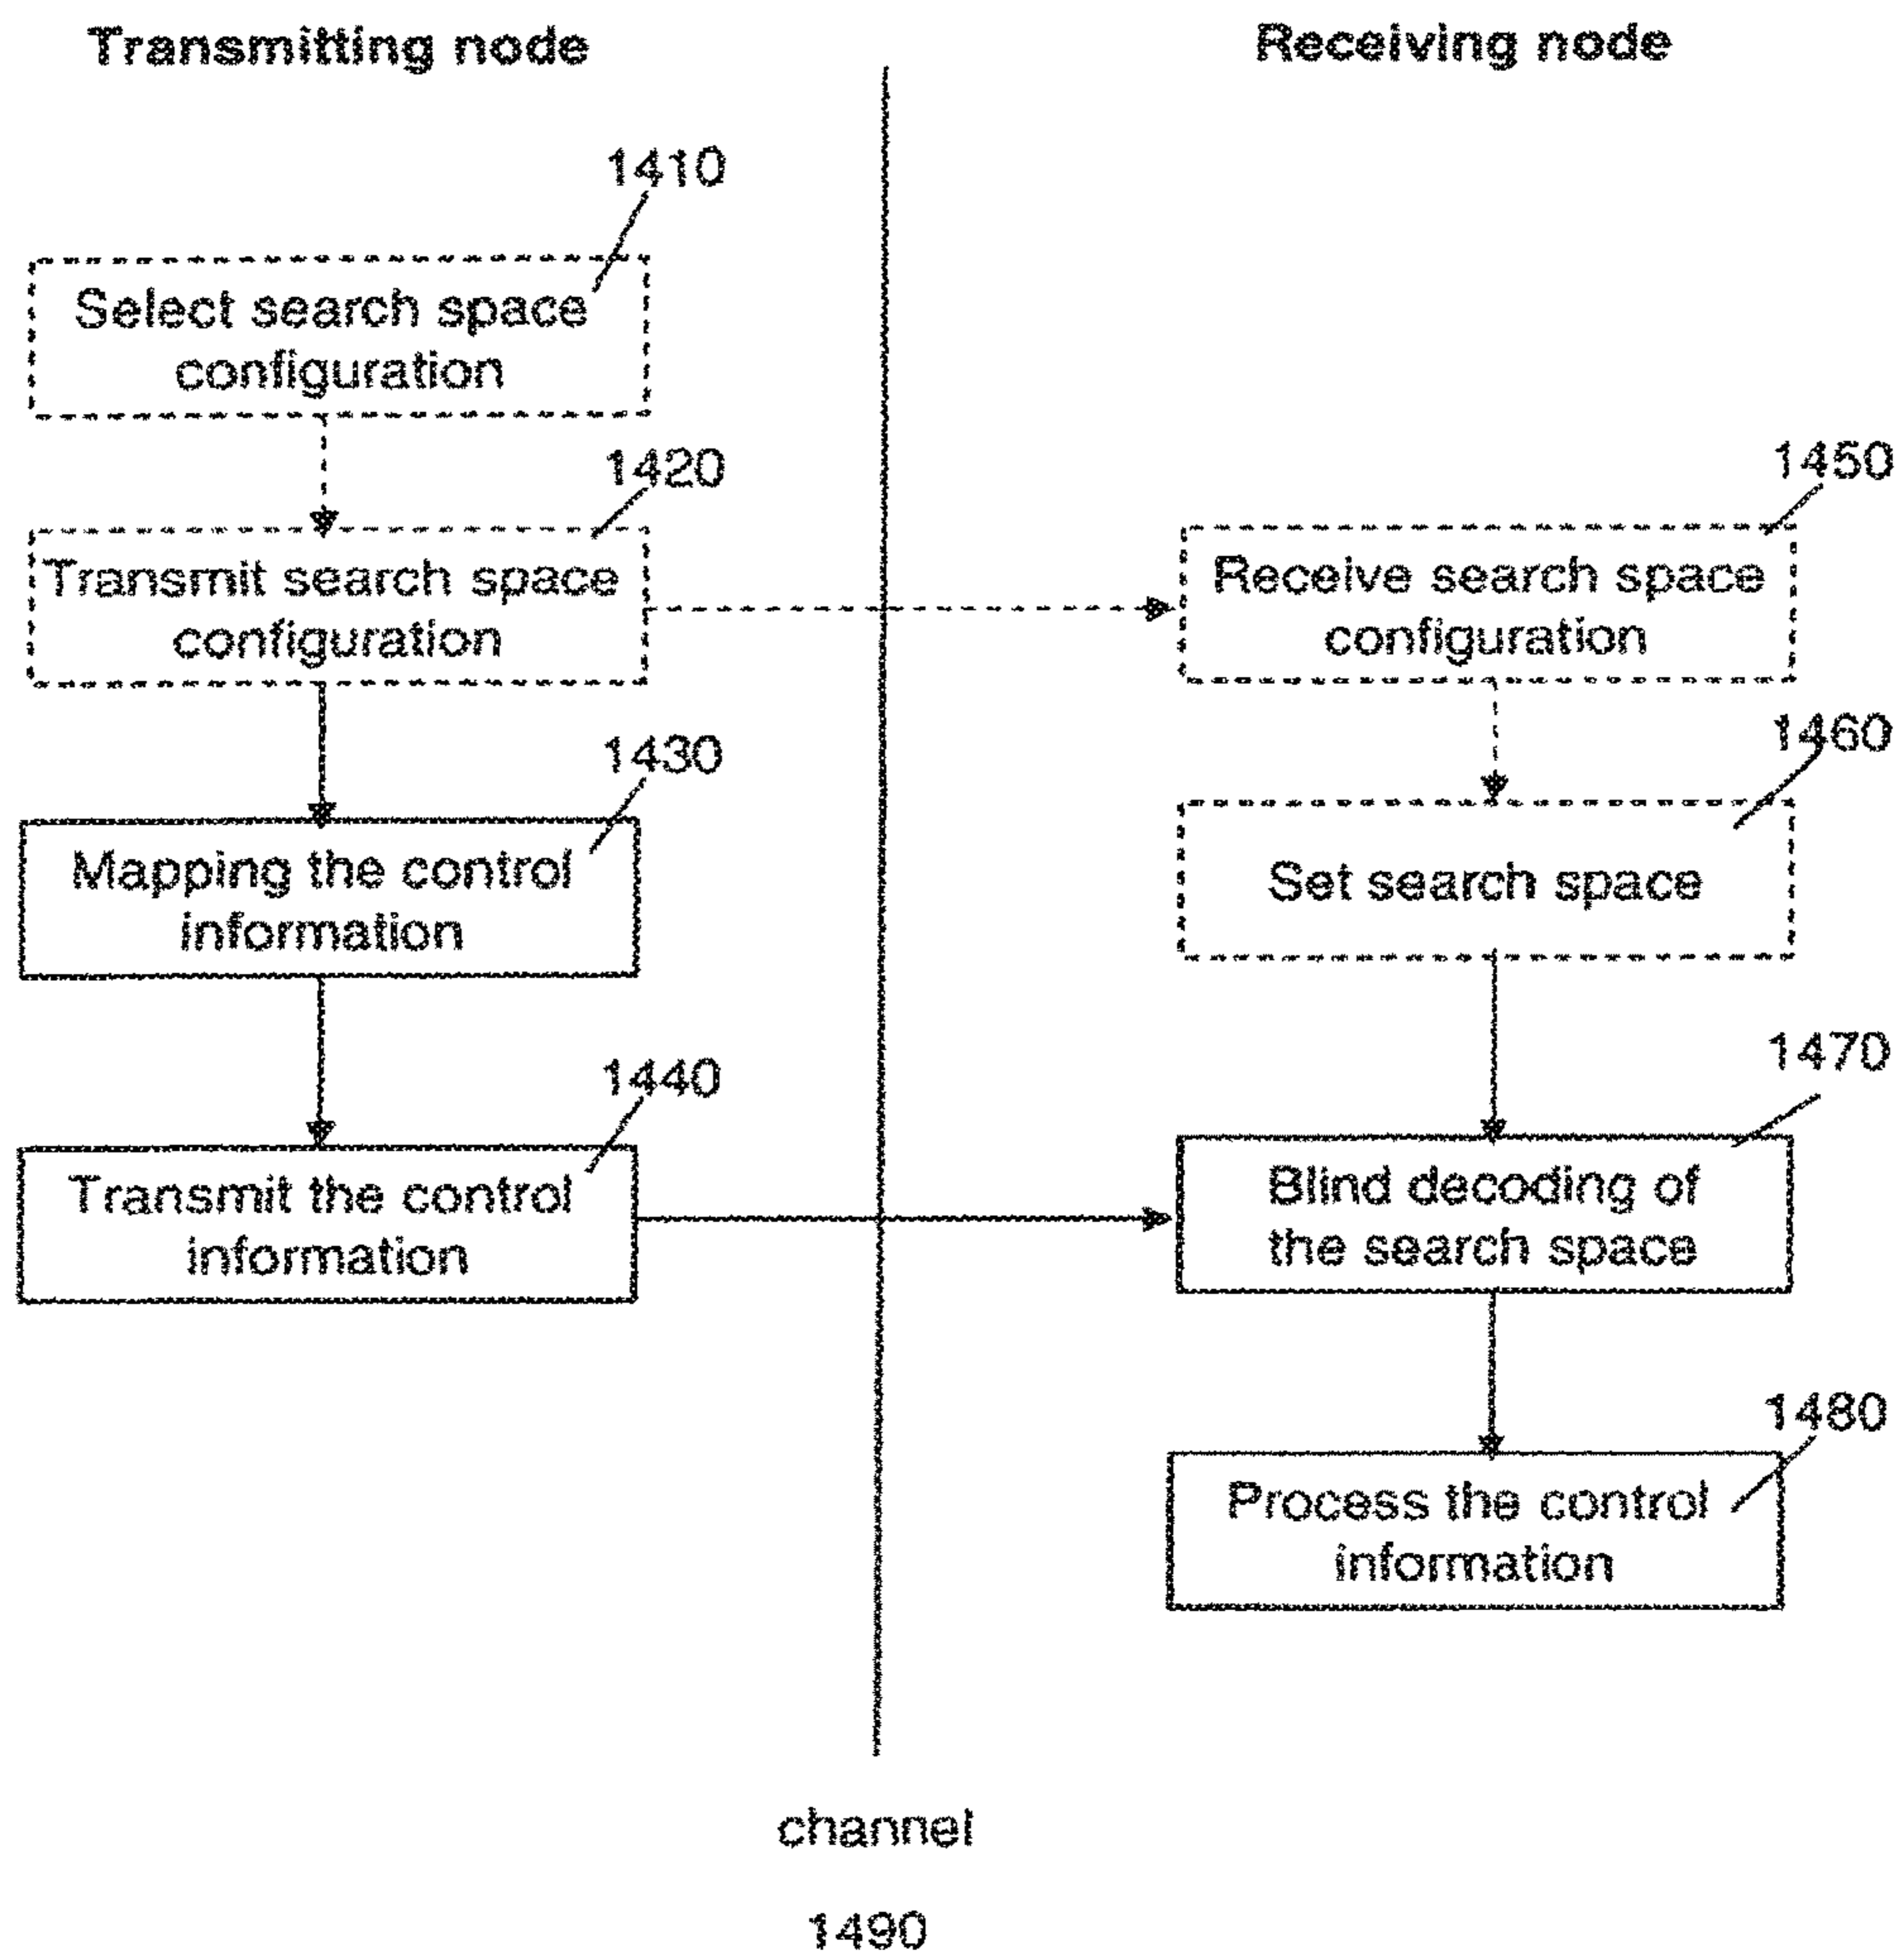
Transmitting node

Receiving node

1410

Select search space configuration

1420

Transmit search space configuration

1450

Receive search space configuration

1460

Set search space

1430

Mapping the control information

1440

Transmit the control information

1470

Blind decoding of the search space

1480

Process the control information

channel

1490